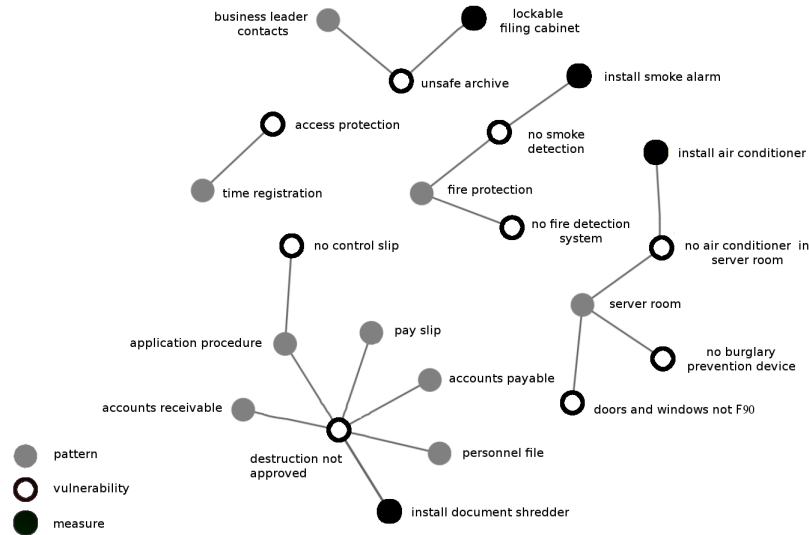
business leader contacts

lockable filing cabinet

unsafe archive

install smoke alarm

access protection

no smoke detection

install air conditioner

time registration

fire protection

no fire detection system

no control slip

no air conditioner in server room

server room

pay slip

application procedure

accounts payable

no burglary prevention device

accounts receivable

doors and windows not F90

destruction not approved

personnel file

pattern

vulnerability

install document shredder

measure